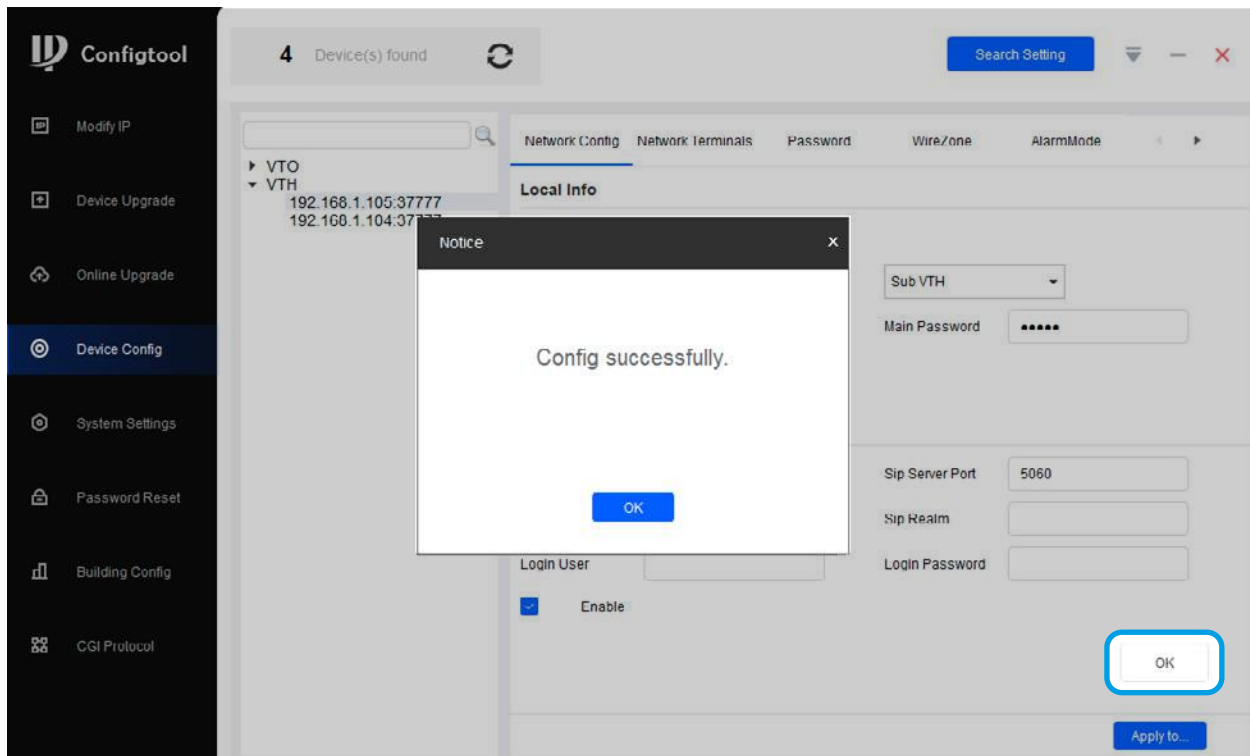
Configtool

4 Device(s) found

Search Setting

Modify IP

Device Upgrade

Online Upgrade

Device Config

System Settings

Password Reset

Building Config

CGI Protocol

▸ VTO
▾ VTH
192.168.1.105:37777
192.168.1.104:37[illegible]

Network Config | Network Terminals | Password | WireZone | AlarmMode

Local Info

Sub VTH

Main Password •••••

Sip Server Port 5060

Sip Realm

Login User

Login Password

Enable

OK

Apply to...

Notice

Config successfully.

OK